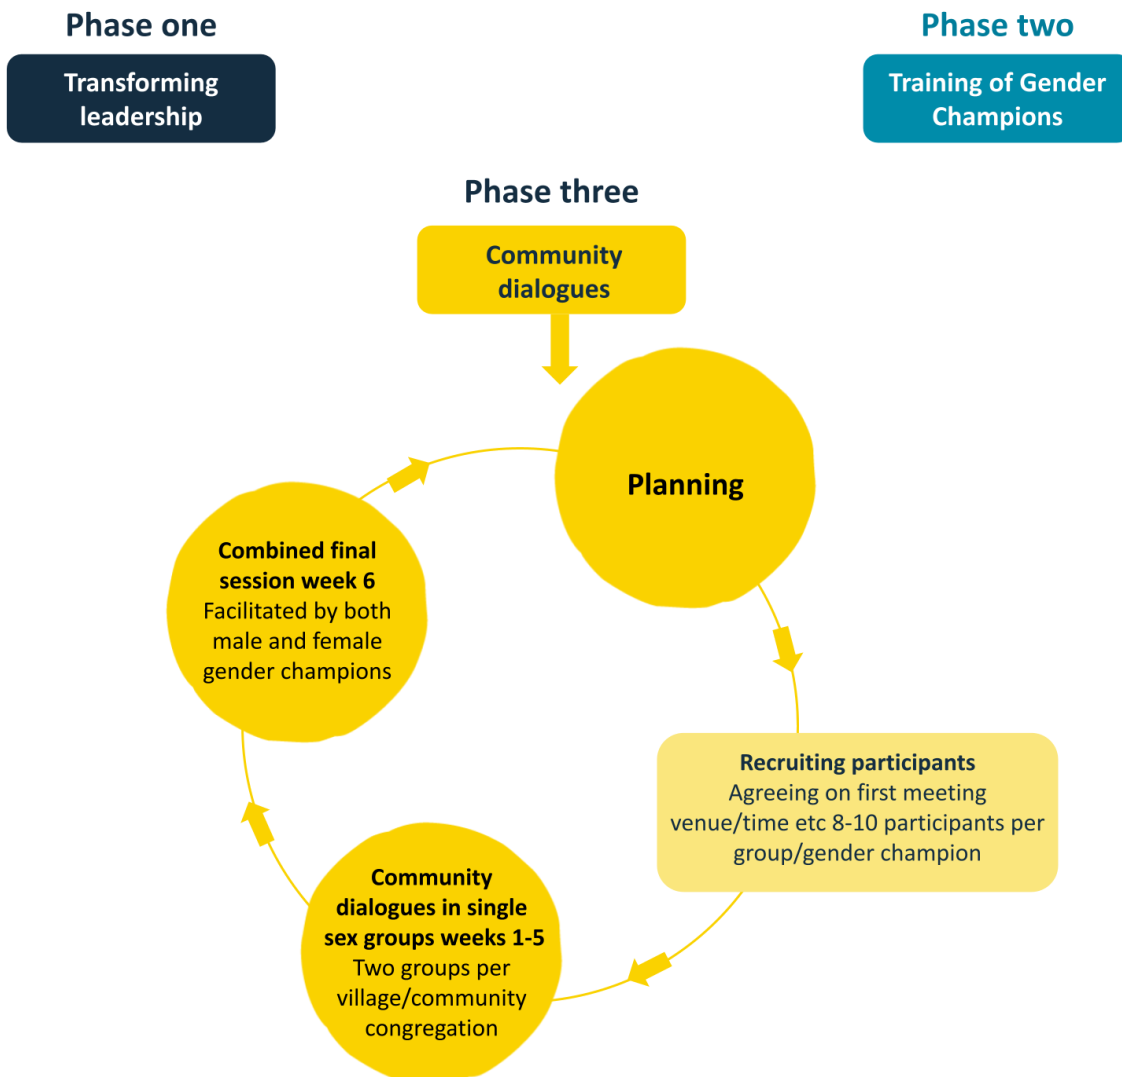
Phase one

Transforming leadership

Phase two

Training of Gender Champions

Phase three

Community dialogues

Planning

Recruiting participants
Agreeing on first meeting venue/time etc 8-10 participants per group/gender champion

Community dialogues in single sex groups weeks 1-5
Two groups per village/community congregation

Combined final session week 6
Facilitated by both male and female gender champions